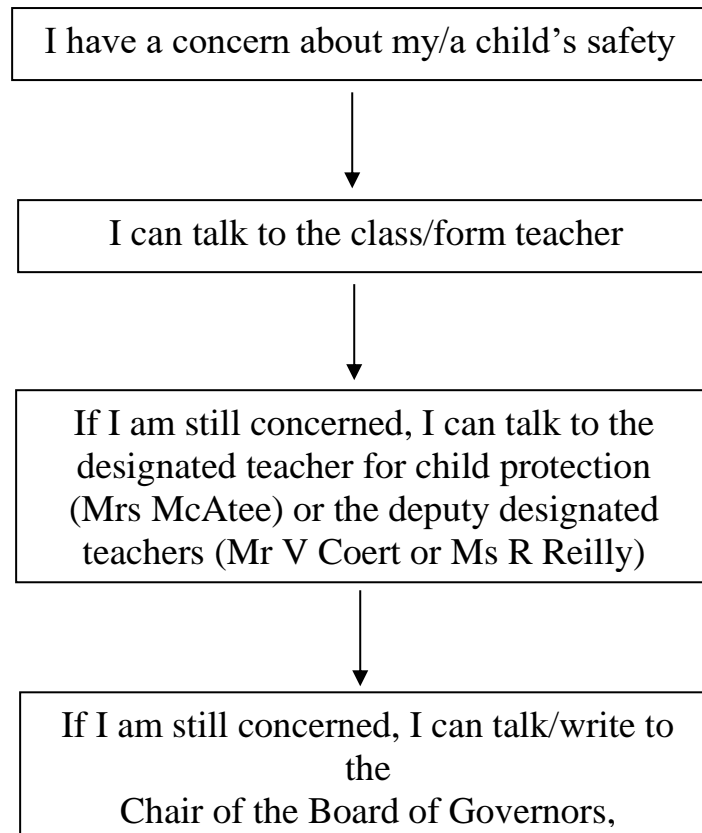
I have a concern about my/a child’s safety

I can talk to the class/form teacher

If I am still concerned, I can talk to the designated teacher for child protection (Mrs McAtee) or the deputy designated teachers (Mr V Coert or Ms R Reilly)

If I am still concerned, I can talk/write to the Chair of the Board of Governors,